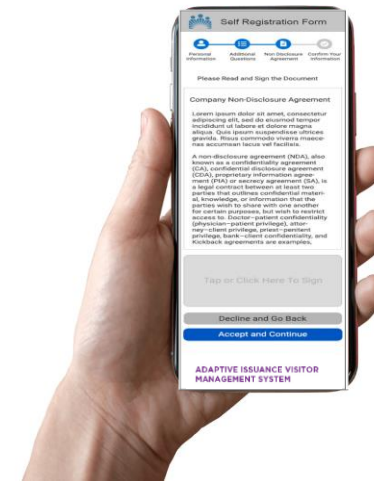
Self Registration Form

Personal Information

Additional Questions

Non Disclosure Agreement

Confirm Your Information

Please Read and Sign the Document

Company Non-Disclosure Agreement

Lorem ipsum dolor sit amet, consectetur adipiscing elit, sed do eiusmod tempor incididunt ut labore et dolore magna aliqua. Quis ipsum suspendisse ultrices gravida. Risus commodo viverra maecenas accumsan lacus vel facilisis.

A non-disclosure agreement (NDA), also known as a confidentiality agreement (CA), confidential disclosure agreement (CDA), proprietary information agreement (PIA) or secrecy agreement (SA), is a legal contract between at least two parties that outlines confidential material, knowledge, or information that the parties wish to share with one another for certain purposes, but wish to restrict access to. Doctor–patient confidentiality (physician–patient privilege), attorney–client privilege, priest–penitent privilege, bank–client confidentiality, and Kickback agreements are examples,

Tap or Click Here To Sign

Decline and Go Back

Accept and Continue

ADAPTIVE ISSUANCE VISITOR MANAGEMENT SYSTEM